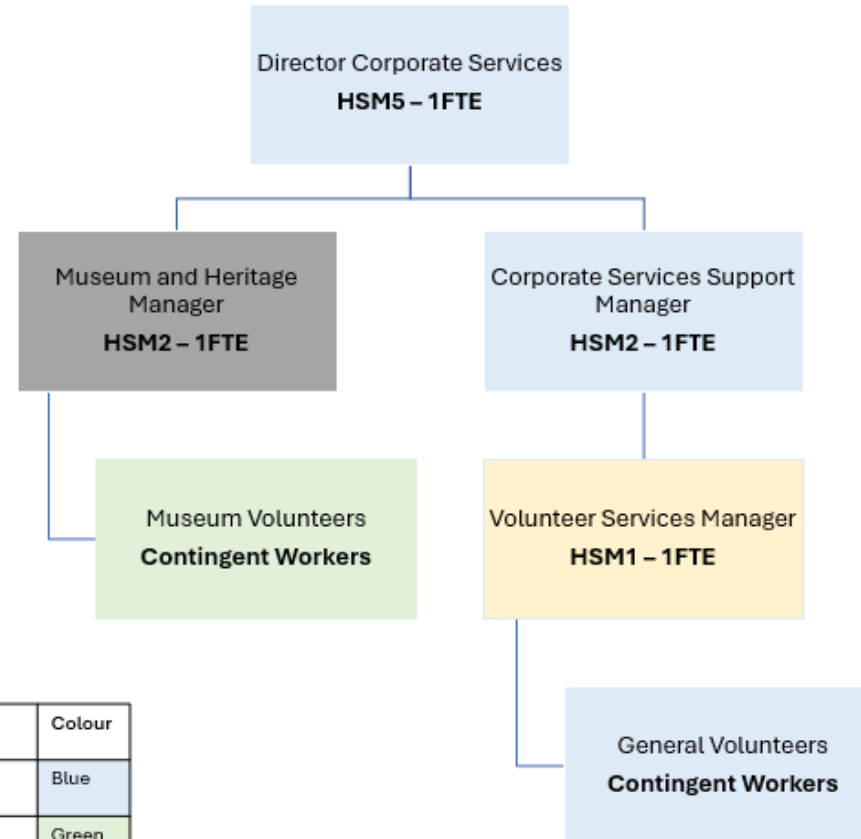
Director Corporate Services
**HSM5 – 1FTE**

Museum and Heritage Manager
**HSM2 – 1FTE**

Corporate Services Support Manager
**HSM2 – 1FTE**

Museum Volunteers
**Contingent Workers**

Volunteer Services Manager
**HSM1 – 1FTE**

General Volunteers
**Contingent Workers**

| | Colour |
|---|---|
| | Blue |
| | Green |